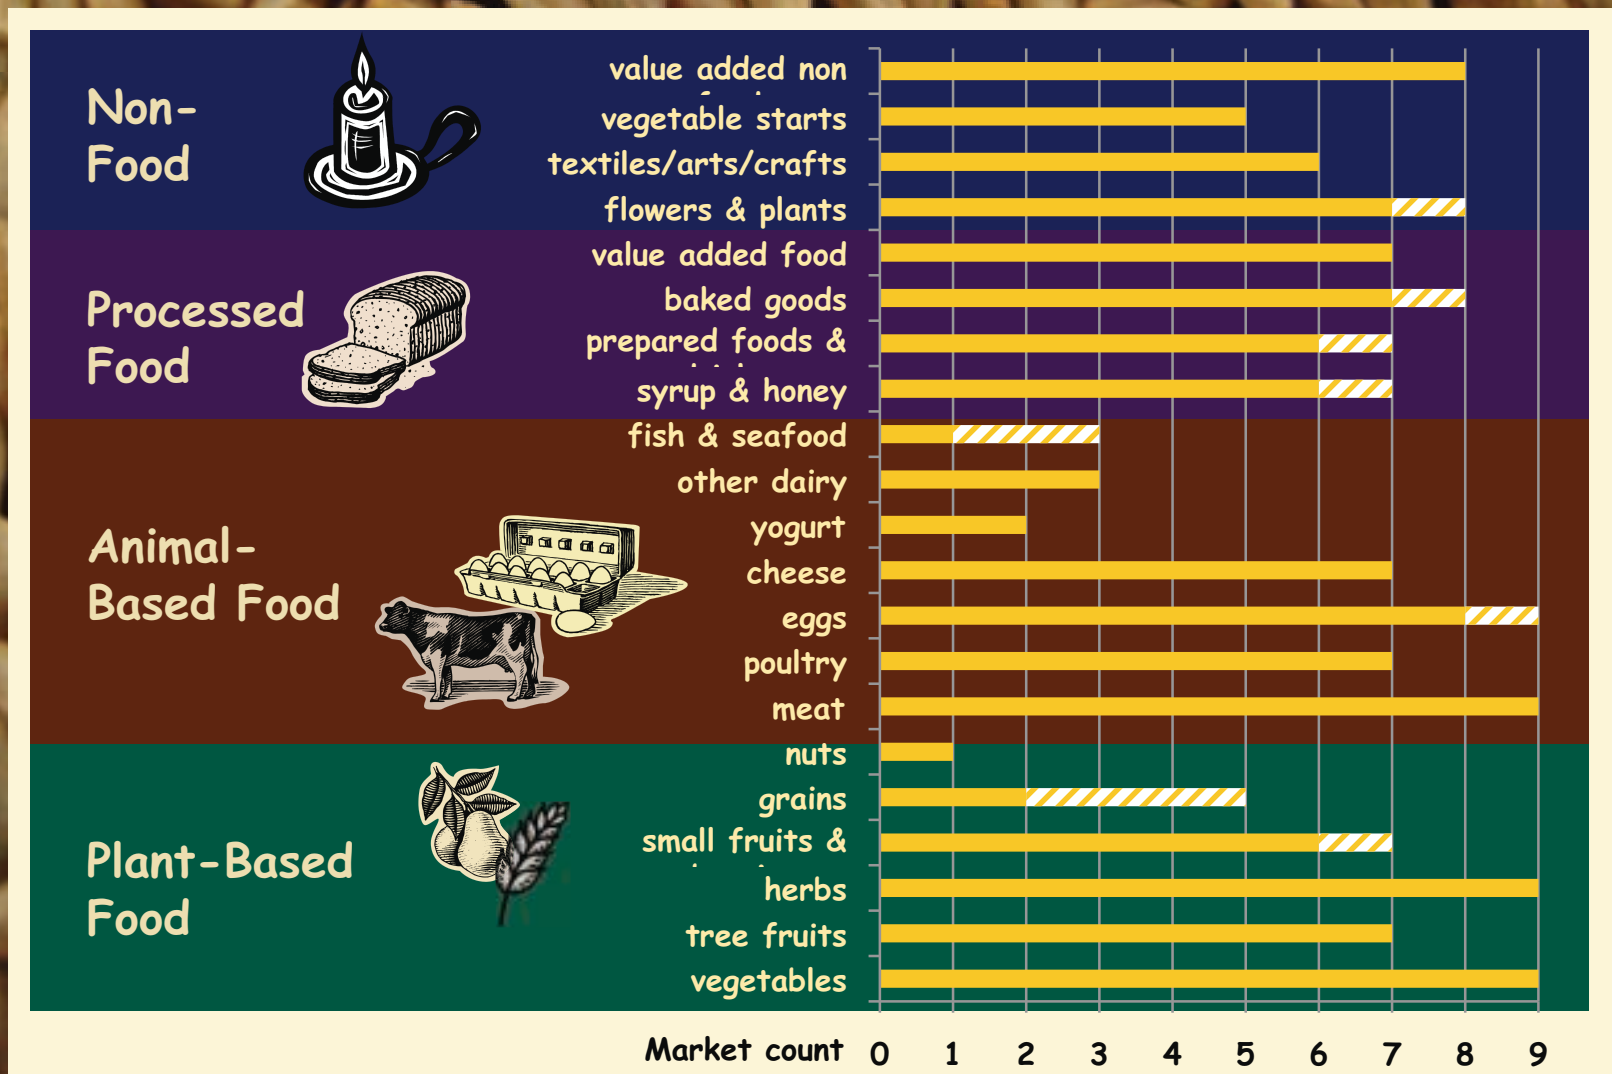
Non-Food

value added non
vegetable starts
textiles/arts/crafts
flowers & plants

Processed Food

value added food
baked goods
prepared foods &
syrup & honey

Animal-Based Food

fish & seafood
other dairy
yogurt
cheese
eggs
poultry
meat

Plant-Based Food

nuts
grains
small fruits &
herbs
tree fruits
vegetables

Market count 0 1 2 3 4 5 6 7 8 9